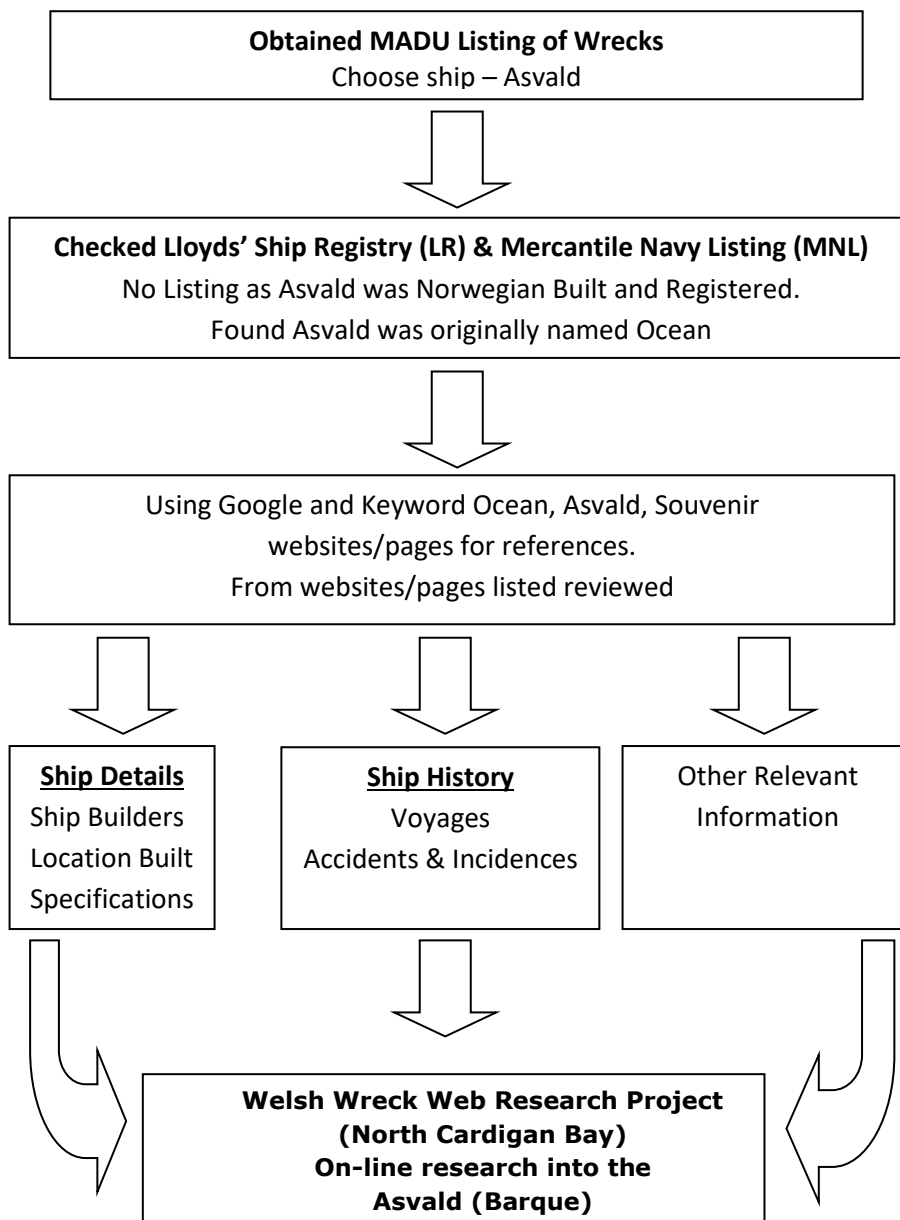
**Obtained MADU Listing of Wrecks**
Choose ship – Asvald

**Checked Lloyds' Ship Registry (LR) & Mercantile Navy Listing (MNL)**
No Listing as Asvald was Norwegian Built and Registered.
Found Asvald was originally named Ocean

Using Google and Keyword Ocean, Asvald, Souvenir websites/pages for references.
From websites/pages listed reviewed

**Ship Details**
Ship Builders
Location Built
Specifications

**Ship History**
Voyages
Accidents & Incidences

Other Relevant Information

**Welsh Wreck Web Research Project (North Cardigan Bay) On-line research into the Asvald (Barque)**